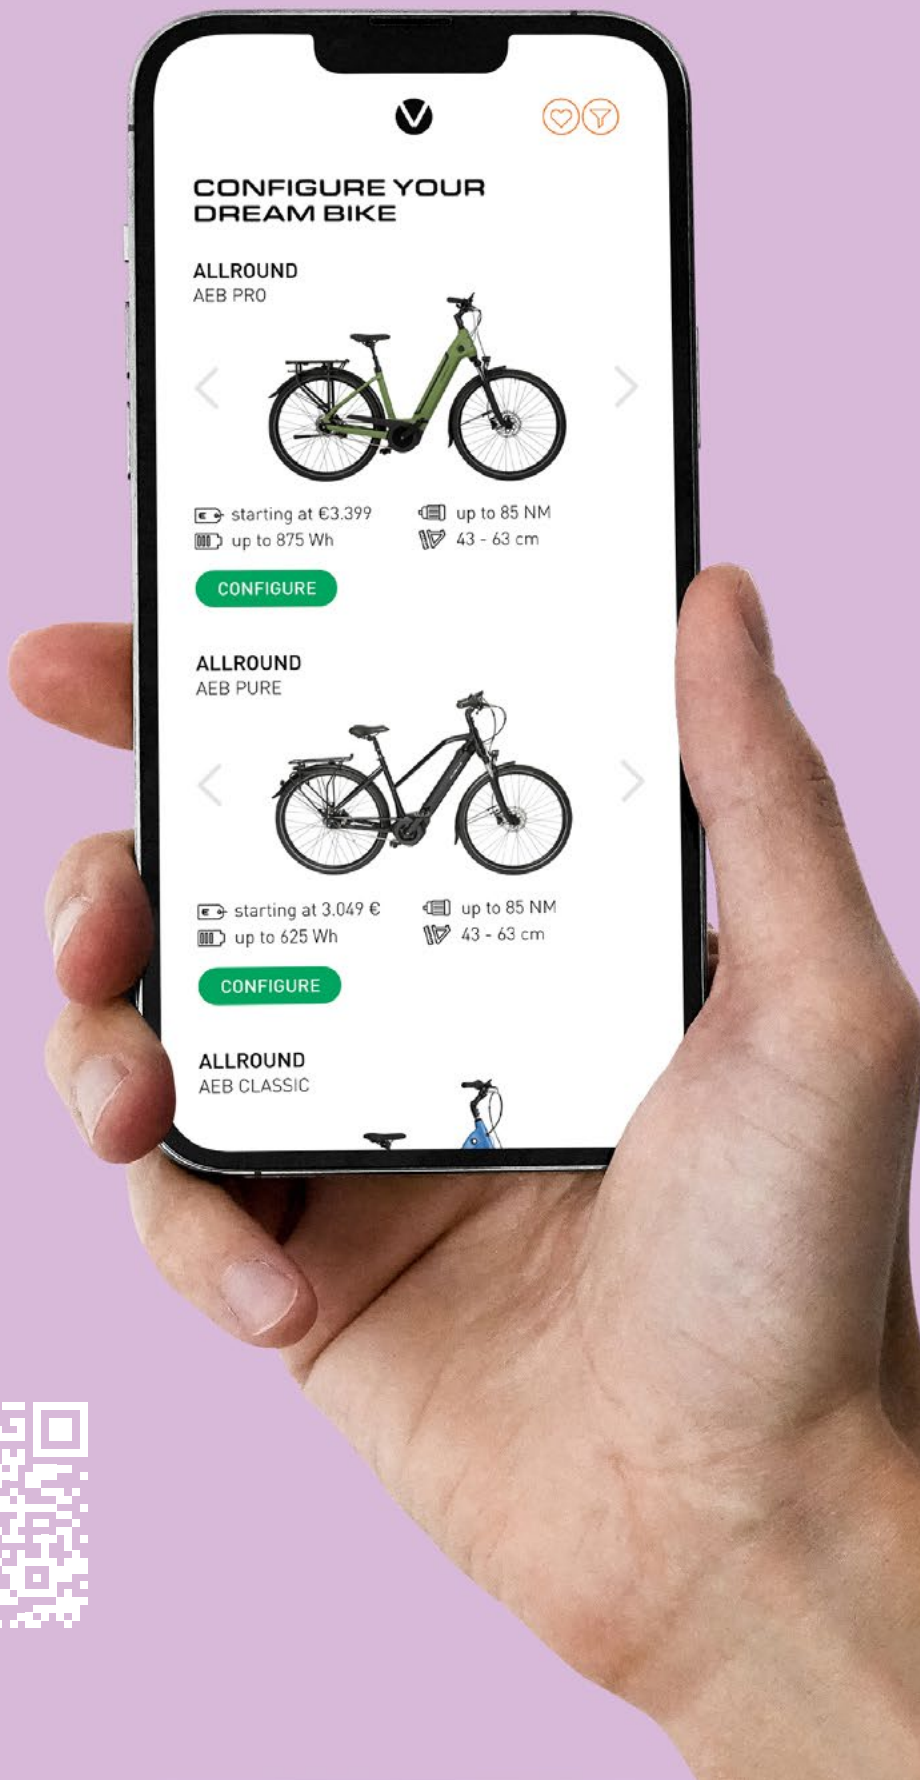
CONFIGURE YOUR DREAM BIKE

ALLROUND
AEB PRO

starting at €3.399
up to 875 Wh
up to 85 NM
43 - 63 cm

CONFIGURE

ALLROUND
AEB PURE

starting at 3.049 €
up to 625 Wh
up to 85 NM
43 - 63 cm

CONFIGURE

ALLROUND
AEB CLASSIC